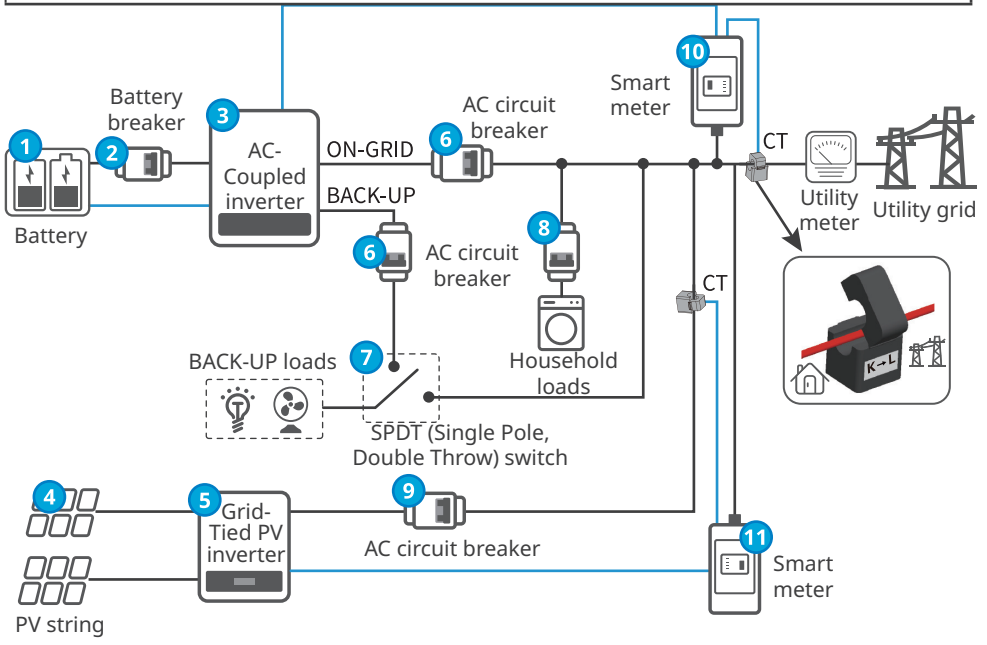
1
Battery
2
Battery breaker
3
AC-Coupled inverter
ON-GRID
BACK-UP
6
AC circuit breaker
6
AC circuit breaker
10
Smart meter
CT
Utility meter
Utility grid
8
Household loads
CT
K → L
BACK-UP loads
7
SPDT (Single Pole, Double Throw) switch
4
PV string
5
Grid-Tied PV inverter
9
AC circuit breaker
11
Smart meter